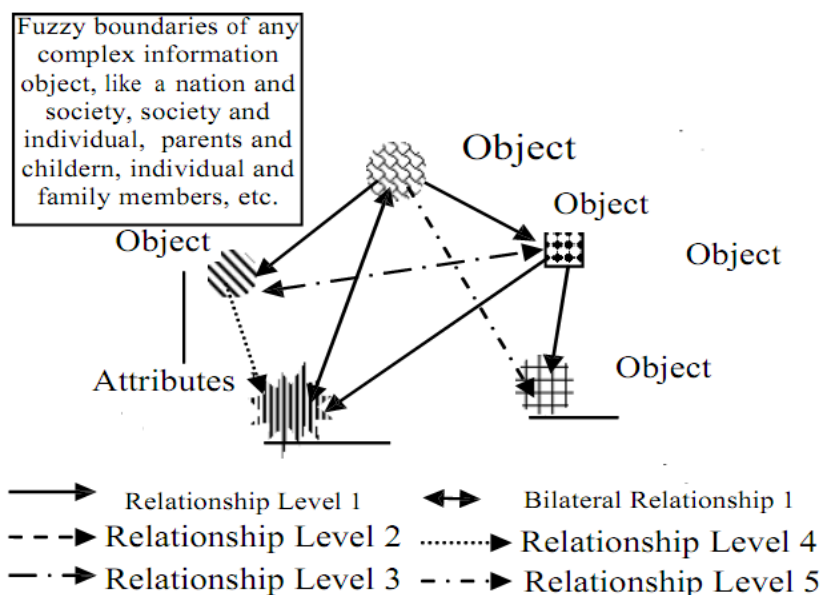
Fuzzy boundaries of any complex information object, like a nation and society, society and individual, parents and childern, individual and family members, etc.

Object

Object

Object

Object

Object

Attributes

Relationship Level 1

Bilateral Relationship 1

Relationship Level 2

Relationship Level 4

Relationship Level 3

Relationship Level 5